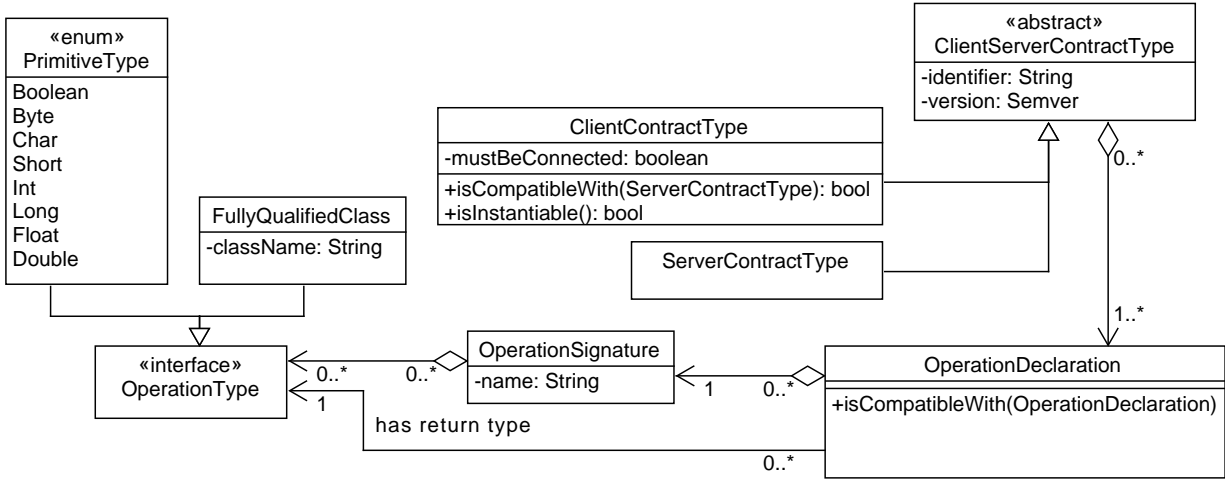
«enum»
PrimitiveType

Boolean
Byte
Char
Short
Int
Long
Float
Double

FullyQualifiedClass

-className: String

«abstract»
ClientServerContractType

-identifier: String
-version: Semver

ClientContractType

-mustBeConnected: boolean

+isCompatibleWith(ServerContractType): bool
+isInstantiable(): bool

ServerContractType

0..*

1..*

«interface»
OperationType

0..*

0..*

OperationSignature

-name: String

1

0..*

OperationDeclaration

+isCompatibleWith(OperationDeclaration)

1

has return type

0..*